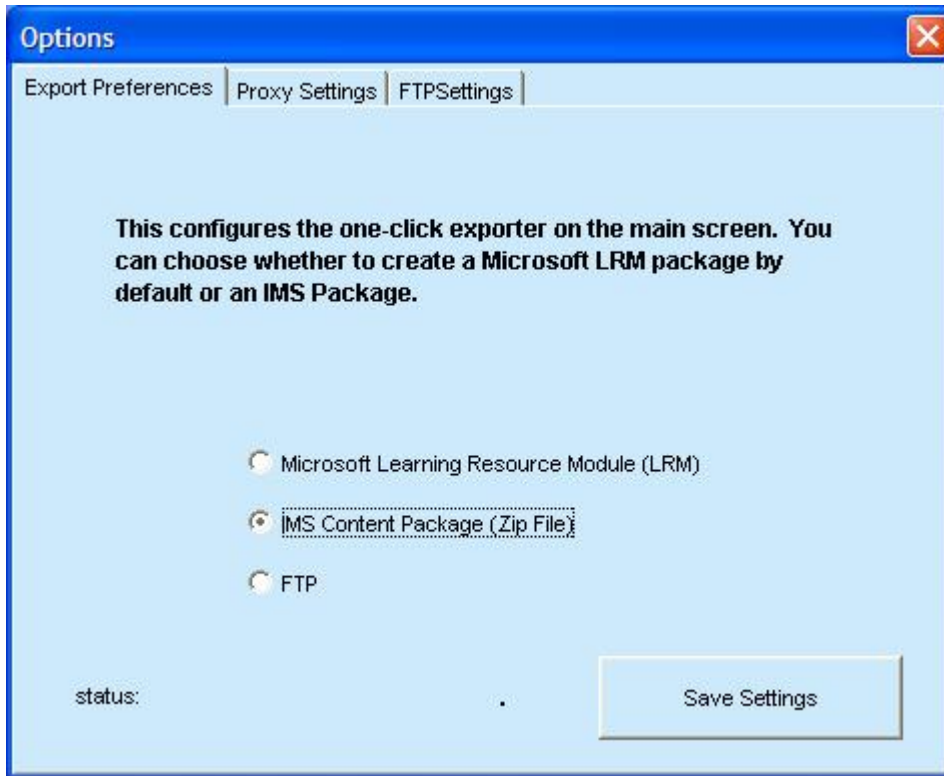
Options

Export Preferences | Proxy Settings | FTPSettings

This configures the one-click exporter on the main screen. You can choose whether to create a Microsoft LRM package by default or an IMS Package.

Microsoft Learning Resource Module (LRM)

IMS Content Package (Zip File)

FTP

status: .

Save Settings